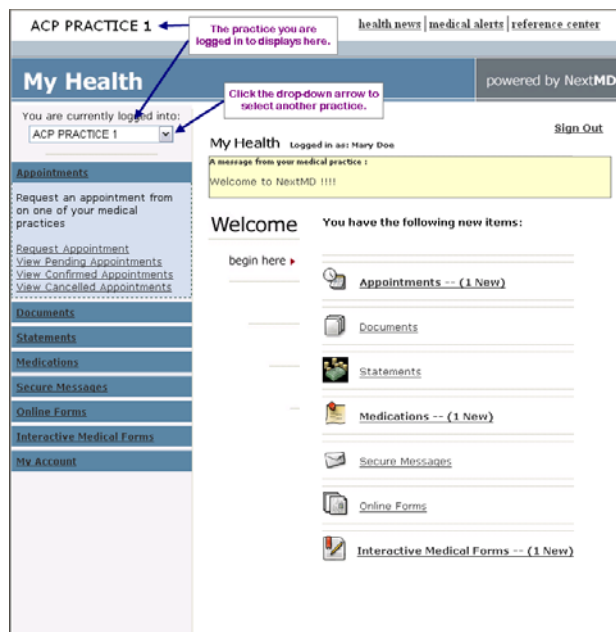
ACP PRACTICE 1

The practice you are logged in to displays here.

health news | medical alerts | reference center

My Health

powered by NextMD

Click the drop-down arrow to select another practice.

You are currently logged into:
ACP PRACTICE 1

Appointments

Request an appointment from on one of your medical practices

Request Appointment
View Pending Appointments
View Confirmed Appointments
View Cancelled Appointments

Documents

Statements

Medications

Secure Messages

Online Forms

Interactive Medical Forms

My Account

My Health Logged in as: Mary Doe

Sign Out

A message from your medical practice :

Welcome to NextMD !!!!

Welcome

begin here

You have the following new items:

Appointments -- (1 New)

Documents

Statements

Medications -- (1 New)

Secure Messages

Online Forms

Interactive Medical Forms -- (1 New)